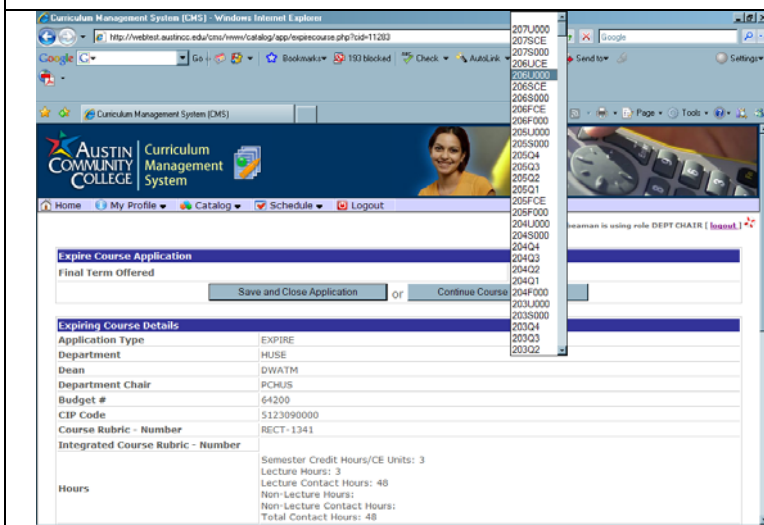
Curriculum Management System (CMS) - Windows Internet Explorer

http://webtest.austincc.edu/cms/www/catalog/app/expirecourse.php?cid=11283

Google

Google G▾ Go Bookmarks▾ 193 blocked Check ▾ AutoLink ▾ Send to▾ Settings▾

Curriculum Management System (CMS)

Page ▾ Tools ▾

AUSTIN COMMUNITY COLLEGE | Curriculum Management System

Home | My Profile ▾ | Catalog ▾ | Schedule ▾ | Logout

beaman is using role DEPT CHAIR [ logout ]

207U000
207SCE
207S000
206UCE
206U000
206SCE
206S000
206FCE
206F000
205U000
205S000
205Q4
205Q3
205Q2
205Q1
205FCE
205F000
204U000
204S000
204Q4
204Q3
204Q2
204Q1
204F000
203U000
203S000
203Q4
203Q3
203Q2

Expire Course Application

Final Term Offered

Save and Close Application or Continue Course

Expiring Course Details

| | |
|---|---|
| Application Type | EXPIRE |
| Department | HUSE |
| Dean | DWATM |
| Department Chair | PCHUS |
| Budget # | 64200 |
| CIP Code | 5123090000 |
| Course Rubric - Number | RECT-1341 |
| Integrated Course Rubric - Number | |
| Hours | Semester Credit Hours/CE Units: 3<br>Lecture Hours: 3<br>Lecture Contact Hours: 48<br>Non-Lecture Hours:<br>Non-Lecture Contact Hours:<br>Total Contact Hours: 48 |